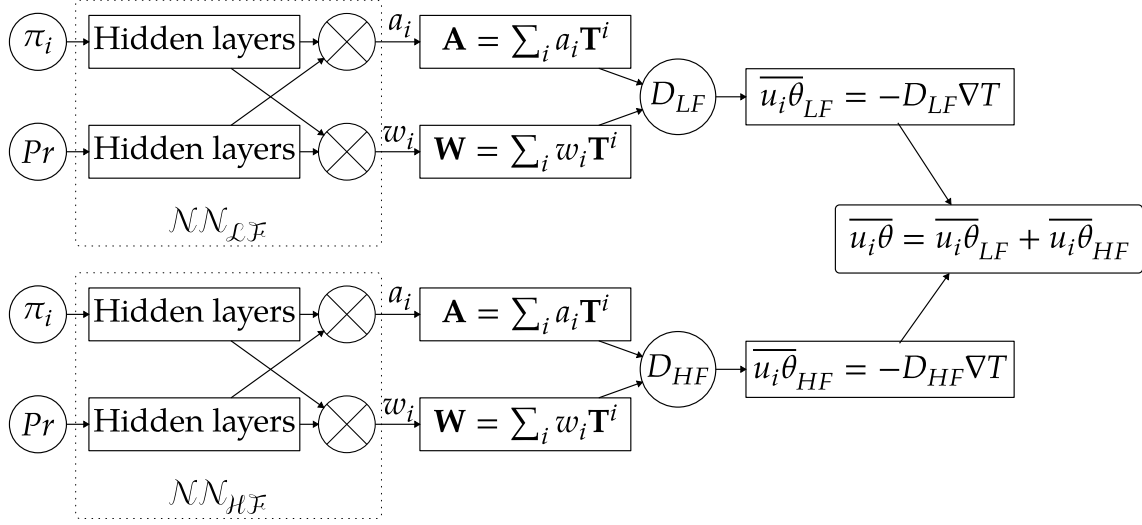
$\pi_i$

Hidden layers

$a_i$

$\mathbf{A} = \sum_i a_i \mathbf{T}^i$

$D_{LF}$

$\overline{u_i\theta}_{LF} = -D_{LF}\nabla T$

$Pr$

Hidden layers

$w_i$

$\mathbf{W} = \sum_i w_i \mathbf{T}^i$

$\mathcal{NN_{LF}}$

$\overline{u_i\theta} = \overline{u_i\theta}_{LF} + \overline{u_i\theta}_{HF}$

$\pi_i$

Hidden layers

$a_i$

$\mathbf{A} = \sum_i a_i \mathbf{T}^i$

$D_{HF}$

$\overline{u_i\theta}_{HF} = -D_{HF}\nabla T$

$Pr$

Hidden layers

$w_i$

$\mathbf{W} = \sum_i w_i \mathbf{T}^i$

$\mathcal{NN_{HF}}$